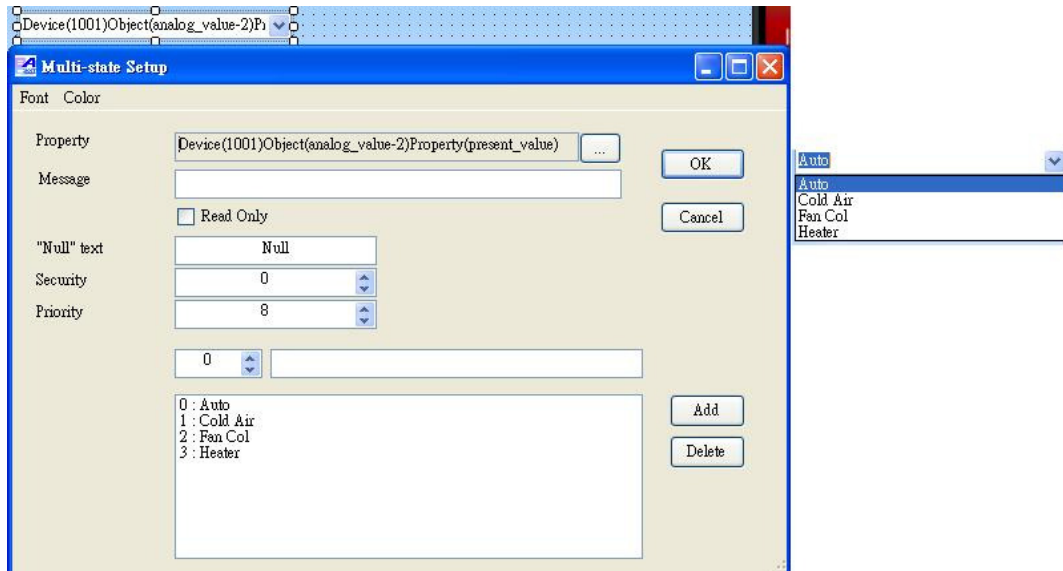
Device(1001)Object(analog_value-2)Pı

Multi-state Setup

Font Color

Property
Device(1001)Object(analog_value-2)Property(present_value)
...

OK

Message

Read Only

Cancel

"Null" text
Null

Security
0

Priority
8

0

0 : Auto
1 : Cold Air
2 : Fan Col
3 : Heater

Add

Delete

Auto

Auto
Cold Air
Fan Col
Heater